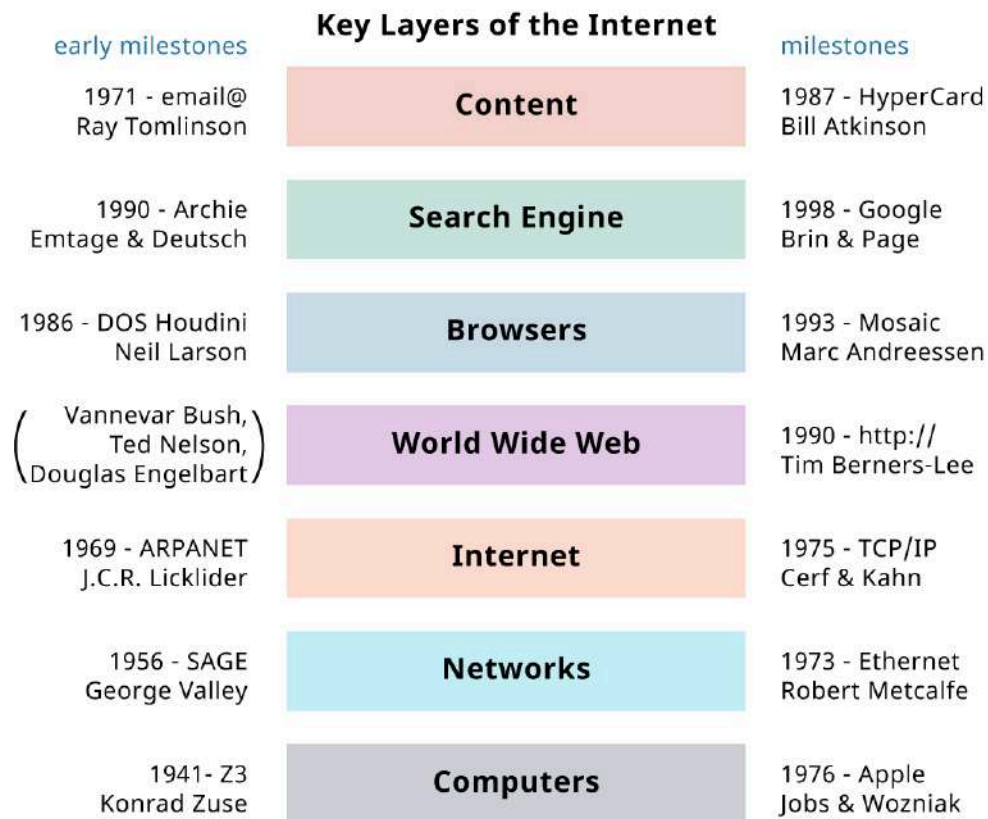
Key Layers of the Internet

early milestones

milestones

| early milestones | | milestones |
|---|---|---|
| 1971 - email@ Ray Tomlinson | Content | 1987 - HyperCard Bill Atkinson |
| 1990 - Archie Emtage & Deutsch | Search Engine | 1998 - Google Brin & Page |
| 1986 - DOS Houdini Neil Larson | Browsers | 1993 - Mosaic Marc Andreessen |
| (Vannevar Bush, Ted Nelson, Douglas Engelbart) | World Wide Web | 1990 - http:// Tim Berners-Lee |
| 1969 - ARPANET J.C.R. Licklider | Internet | 1975 - TCP/IP Cerf & Kahn |
| 1956 - SAGE George Valley | Networks | 1973 - Ethernet Robert Metcalfe |
| 1941- Z3 Konrad Zuse | Computers | 1976 - Apple Jobs & Wozniak |